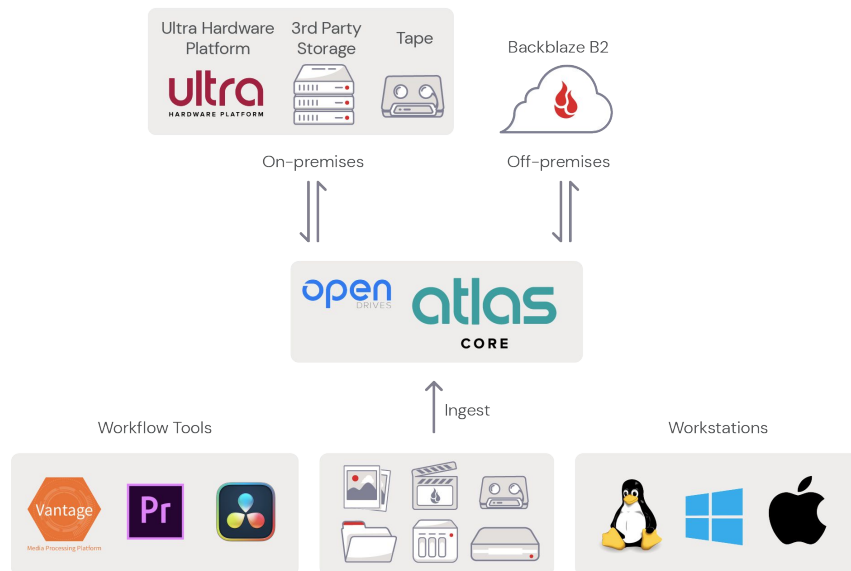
Ultra Hardware Platform

3rd Party Storage

Tape

ultra
HARDWARE PLATFORM

Backblaze B2

On-premises

Off-premises

open
DRIVES

atlas
CORE

Ingest

Workflow Tools

Workstations

Vantage
Media Processing Platform

Pr